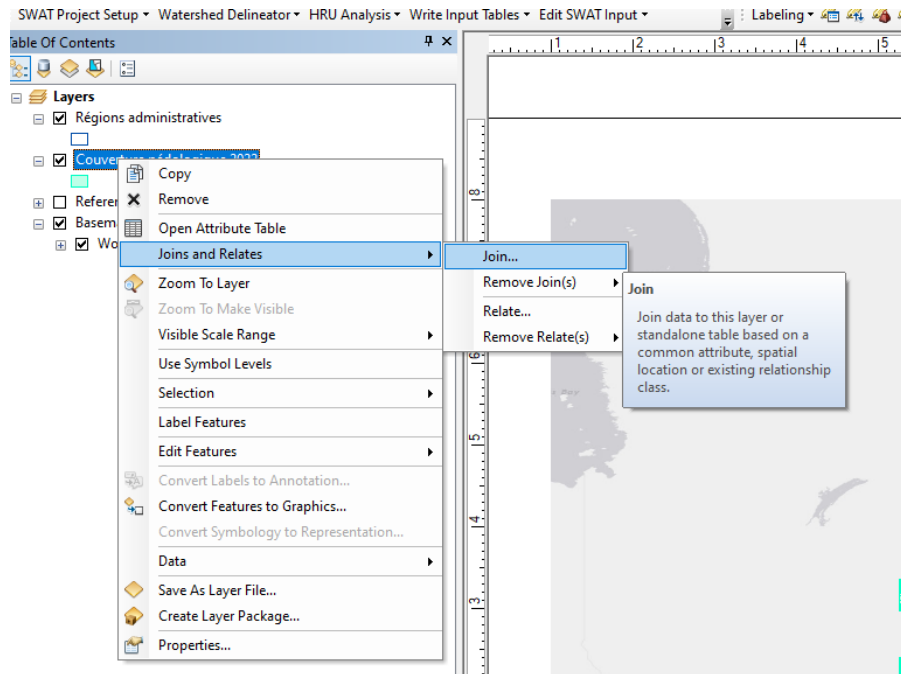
SWAT Project Setup ▾ Watershed Delineator ▾ HRU Analysis ▾ Write Input Tables ▾ Edit SWAT Input ▾

Labeling ▾

able Of Contents

Layers

Régions administratives

Couverture pédologique 2021

Referen

Basem

Wo

Copy

Remove

Open Attribute Table

Joins and Relates

Zoom To Layer

Zoom To Make Visible

Visible Scale Range

Use Symbol Levels

Selection

Label Features

Edit Features

Convert Labels to Annotation...

Convert Features to Graphics...

Convert Symbology to Representation...

Data

Save As Layer File...

Create Layer Package...

Properties...

Join...

Remove Join(s)

Relate...

Remove Relate(s)

Join

Join data to this layer or standalone table based on a common attribute, spatial location or existing relationship class.

1 2 3 4 5

8 7 6 5 4 3